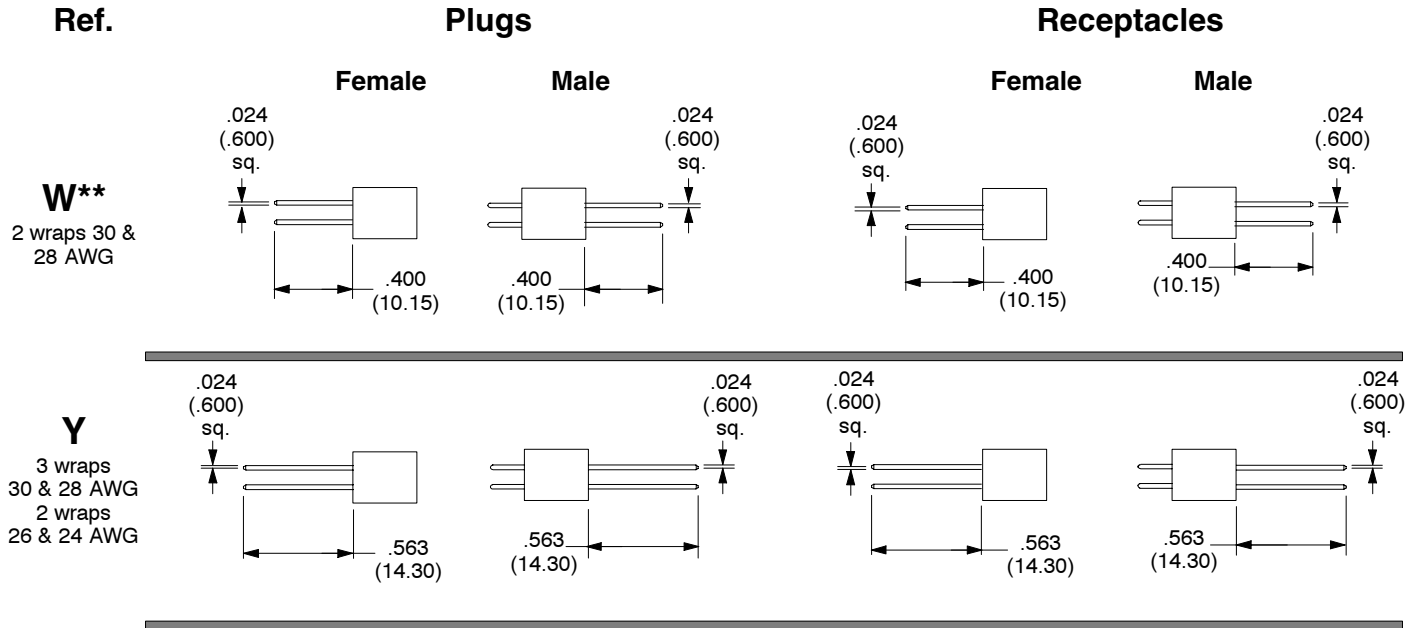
Ref.

Plugs

Receptacles

Female

Male

Female

Male

W**
2 wraps 30 & 28 AWG

.024 (.600) sq.

.400 (10.15)

.400 (10.15)

.024 (.600) sq.

.024 (.600) sq.

.400 (10.15)

.400 (10.15)

.024 (.600) sq.

Y
3 wraps 30 & 28 AWG
2 wraps 26 & 24 AWG

.024 (.600) sq.

.563 (14.30)

.563 (14.30)

.024 (.600) sq.

.024 (.600) sq.

.563 (14.30)

.563 (14.30)

.024 (.600) sq.